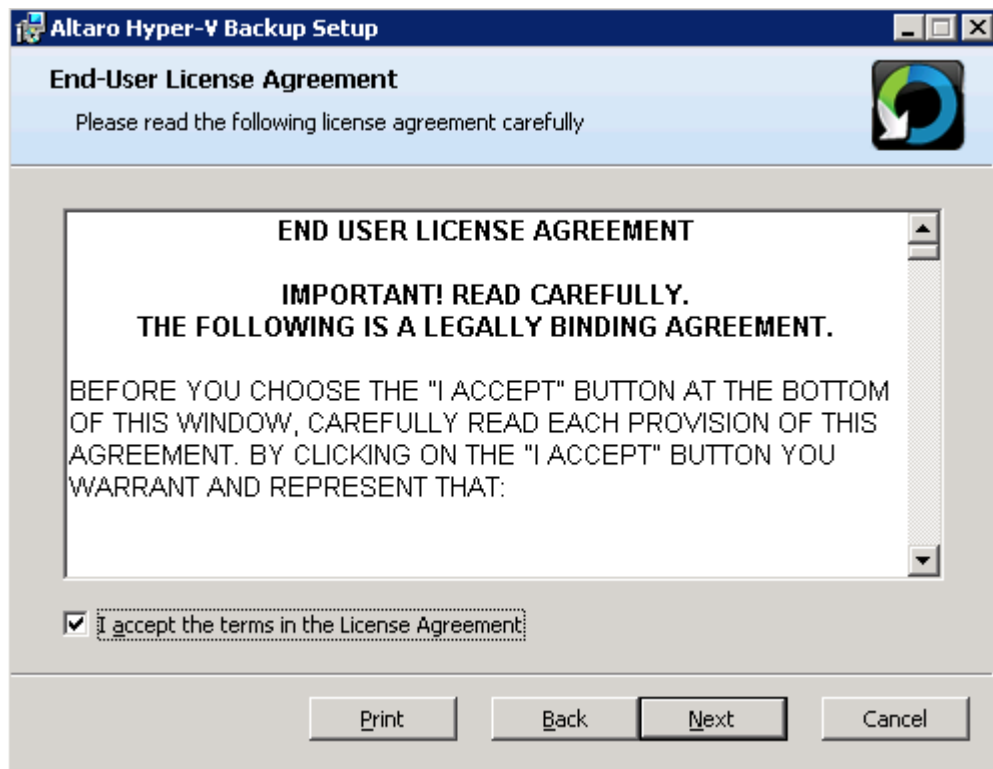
Altaro Hyper-V Backup Setup

End-User License Agreement

Please read the following license agreement carefully

END USER LICENSE AGREEMENT

IMPORTANT! READ CAREFULLY.
THE FOLLOWING IS A LEGALLY BINDING AGREEMENT.

BEFORE YOU CHOOSE THE "I ACCEPT" BUTTON AT THE BOTTOM OF THIS WINDOW, CAREFULLY READ EACH PROVISION OF THIS AGREEMENT. BY CLICKING ON THE "I ACCEPT" BUTTON YOU WARRANT AND REPRESENT THAT:

I accept the terms in the License Agreement

Print Back Next Cancel